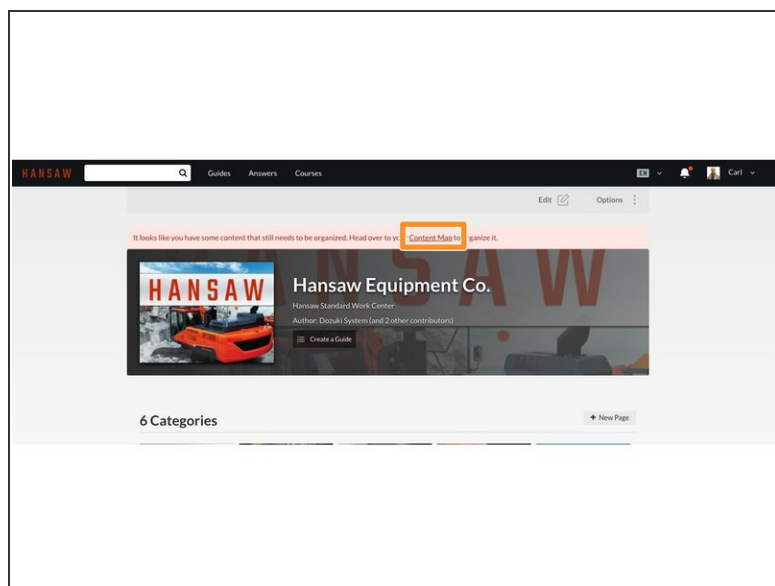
HANSAW

Guides Answers Courses

EN Carl

Edit Options

It looks like you have some content that still needs to be organized. Head over to yo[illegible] Content Map to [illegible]ganize it.

HANSAW

Hansaw Equipment Co.

Hansaw Standard Work Center

Author: Dozuki System (and 2 other contributors)

Create a Guide

6 Categories

+ New Page